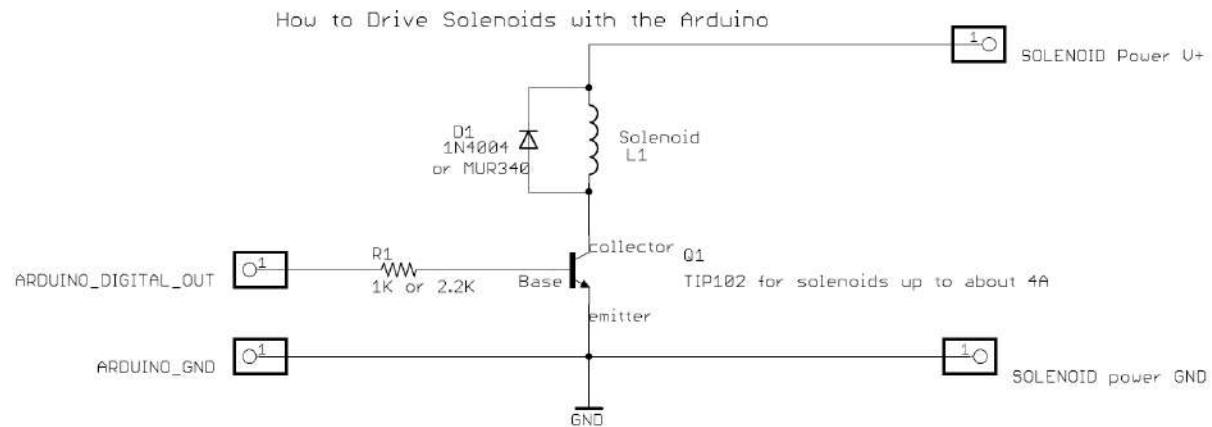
How to Drive Solenoids with the Arduino

1

SOLENOID Power V+

D1
1N4004
or MUR340

Solenoid
L1

1

ARDUINO_DIGITAL_OUT

R1
1K or 2.2K

collector
Q1

Base

TIP102 for solenoids up to about 4A

emitter

1

ARDUINO_GND

1

SOLENOID power GND

GND